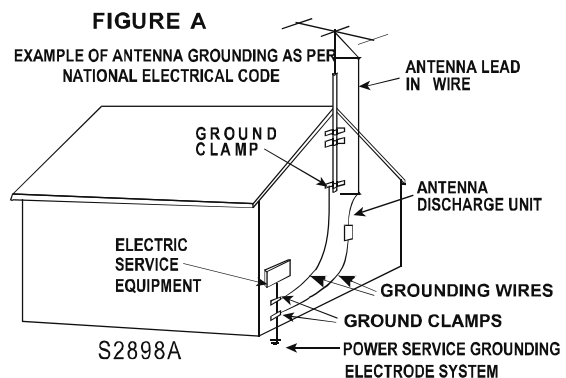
FIGURE A

EXAMPLE OF ANTENNA GROUNDING AS PER NATIONAL ELECTRICAL CODE

ANTENNA LEAD IN WIRE

GROUND CLAMP

ANTENNA DISCHARGE UNIT

ELECTRIC SERVICE EQUIPMENT

GROUNDING WIRES

GROUND CLAMPS

S2898A

POWER SERVICE GROUNDING ELECTRODE SYSTEM